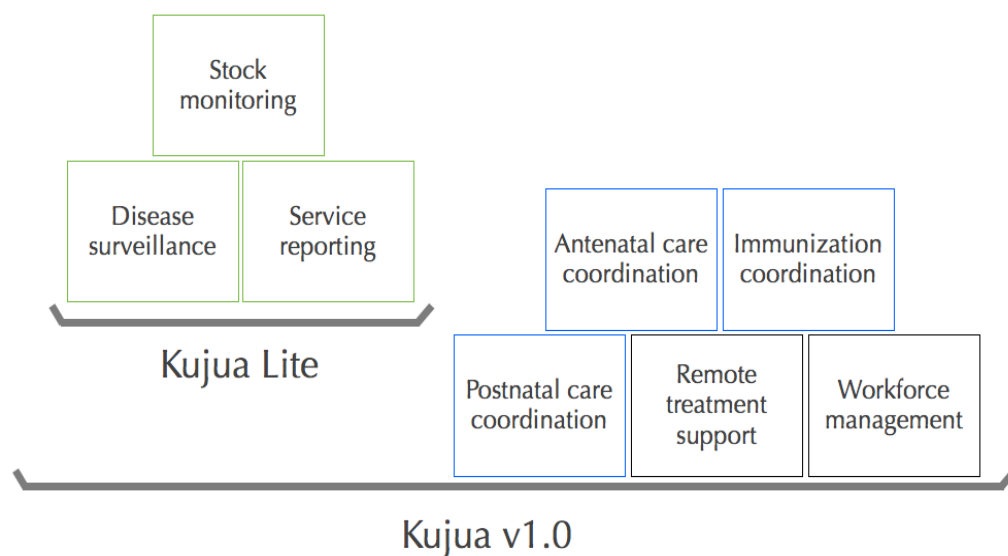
Stock monitoring

Disease surveillance

Service reporting

Kujua Lite

Antenatal care coordination

Immunization coordination

Postnatal care coordination

Remote treatment support

Workforce management

Kujua v1.0